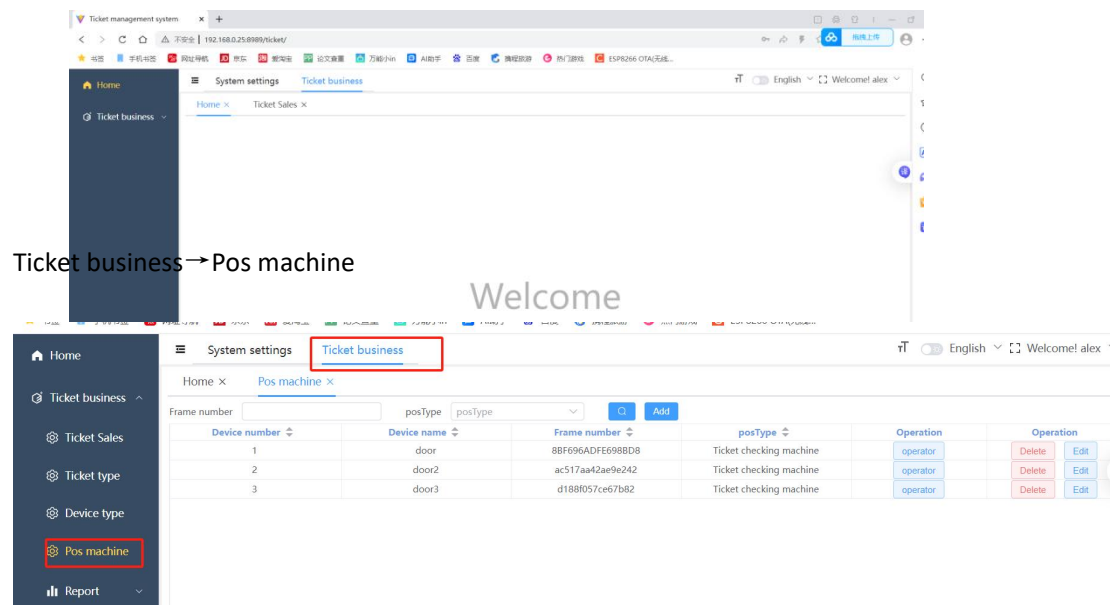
Ticket management system × +

192.168.0.25:8989/ticket/

Home

Ticket business

System settings Ticket business

English Welcome! alex

Home × Ticket Sales ×

Ticket business→Pos machine

Welcome

Home

Ticket business

Ticket Sales

Ticket type

Device type

Pos machine

Report

System settings Ticket business

English Welcome! alex

Home × Pos machine ×

Frame number posType posType Add

| Device number | Device name | Frame number | posType | Operation | Operation |
|---|---|---|---|---|---|
| 1 | door | 8BF696ADFE698BD8 | Ticket checking machine | operator | Delete Edit |
| 2 | door2 | ac517aa42ae9e242 | Ticket checking machine | operator | Delete Edit |
| 3 | door3 | d188f057ce67b82 | Ticket checking machine | operator | Delete Edit |